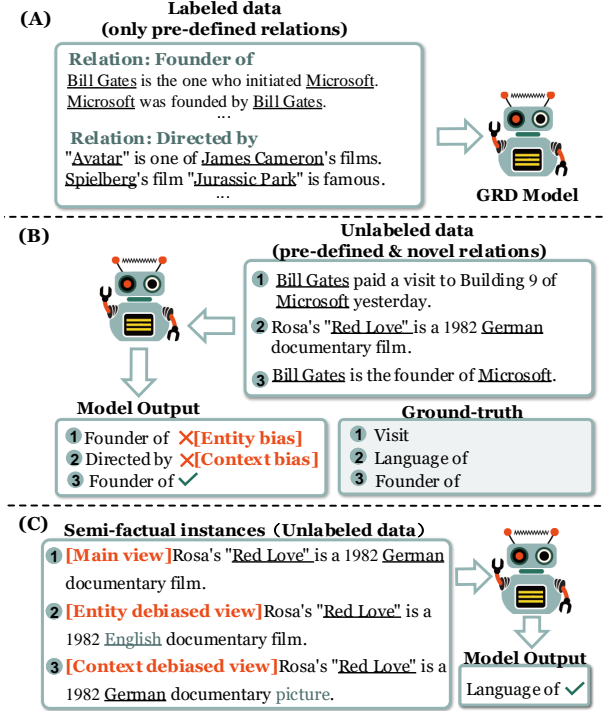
(A)

Labeled data (only pre-defined relations)

Relation: Founder of
Bill Gates is the one who initiated Microsoft.
Microsoft was founded by Bill Gates.
...
Relation: Directed by
"Avatar" is one of James Cameron's films.
Spielberg's film "Jurassic Park" is famous.
...

GRD Model

(B)

Unlabeled data (pre-defined & novel relations)

1 Bill Gates paid a visit to Building 9 of Microsoft yesterday.
2 Rosa's "Red Love" is a 1982 German documentary film.
3 Bill Gates is the founder of Microsoft.

Model Output
1 Founder of ✕[Entity bias]
2 Directed by ✕[Context bias]
3 Founder of ✓

Ground-truth
1 Visit
2 Language of
3 Founder of

(C)

Semi-factual instances (Unlabeled data)

1 [Main view]Rosa's "Red Love" is a 1982 German documentary film.
2 [Entity debiased view]Rosa's "Red Love" is a 1982 English documentary film.
3 [Context debiased view]Rosa's "Red Love" is a 1982 German documentary picture.

Model Output
Language of ✓